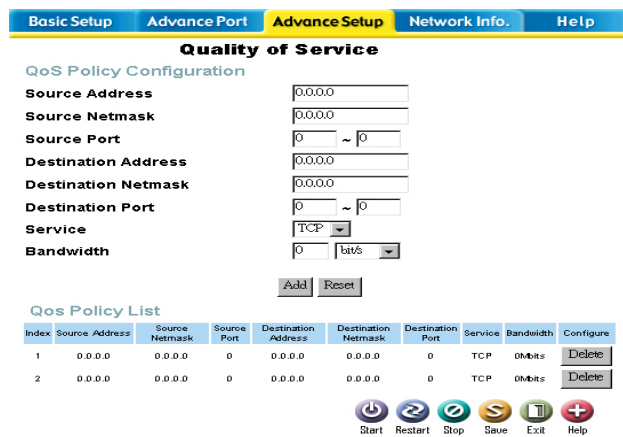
Basic Setup | Advance Port | Advance Setup | Network Info. | Help

Quality of Service

QoS Policy Configuration

Source Address 0.0.0.0
Source Netmask 0.0.0.0
Source Port 0 ~ 0
Destination Address 0.0.0.0
Destination Netmask 0.0.0.0
Destination Port 0 ~ 0
Service TCP
Bandwidth 0 bit/s

Add Reset

Qos Policy List

| Index | Source Address | Source Netmask | Source Port | Destination Address | Destination Netmask | Destination Port | Service | Bandwidth | Configure |
|---|---|---|---|---|---|---|---|---|---|
| 1 | 0.0.0.0 | 0.0.0.0 | 0 | 0.0.0.0 | 0.0.0.0 | 0 | TCP | 0Mbits | Delete |
| 2 | 0.0.0.0 | 0.0.0.0 | 0 | 0.0.0.0 | 0.0.0.0 | 0 | TCP | 0Mbits | Delete |

Start Restart Stop Save Exit Help